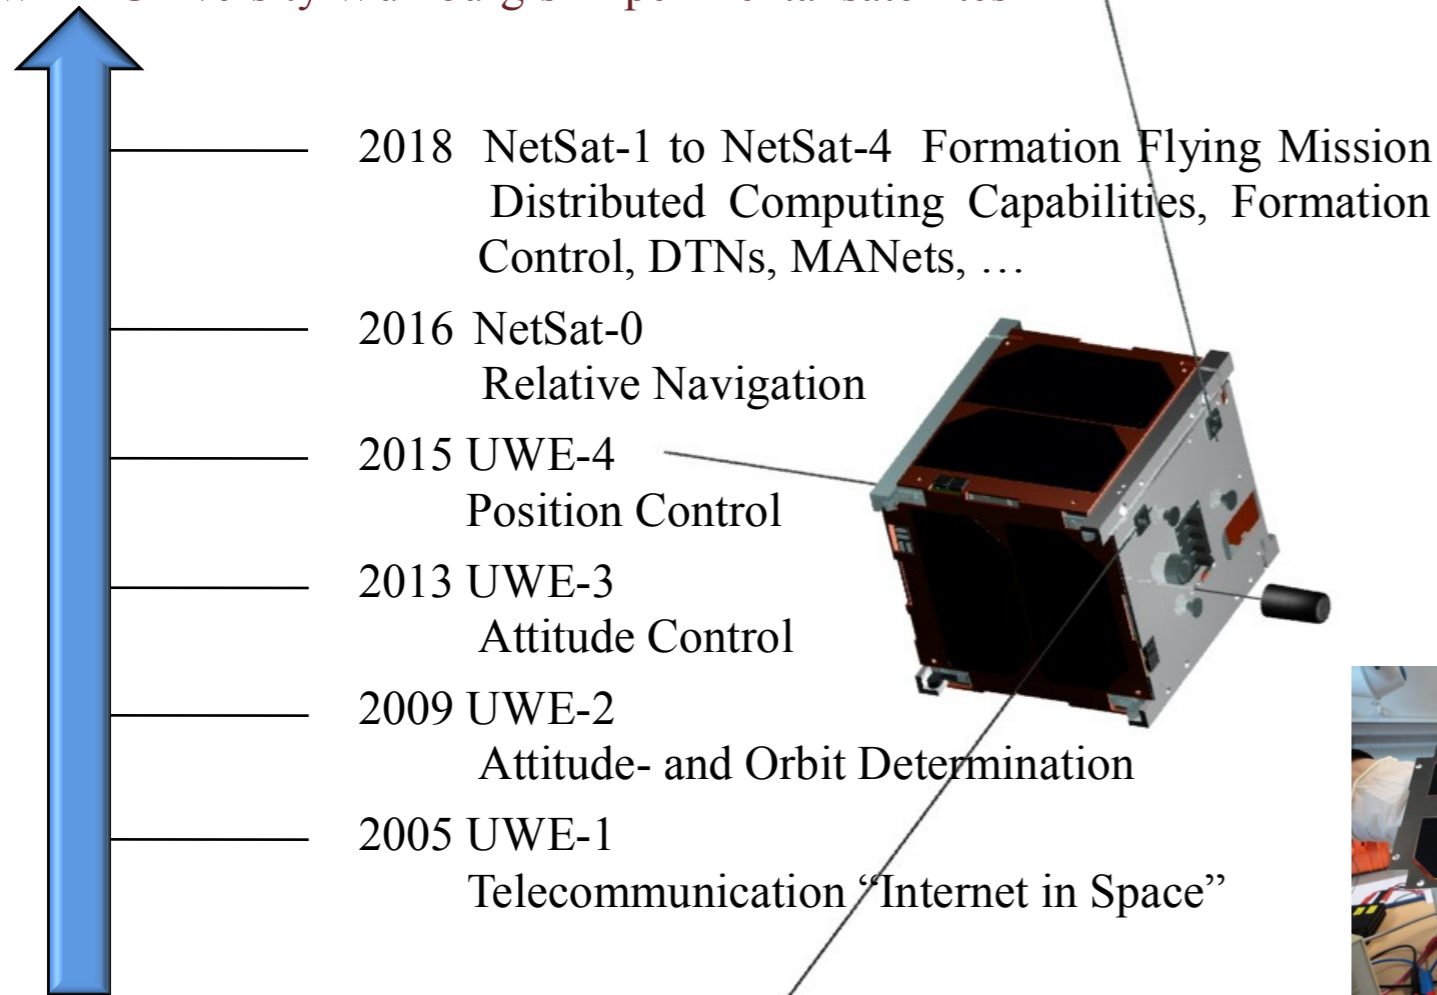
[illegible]

2018 NetSat-1 to NetSat-4 Formation Flying Mission
Distributed Computing Capabilities, Formation Control, DTNs, MANets, …

2016 NetSat-0
Relative Navigation

2015 UWE-4
Position Control

2013 UWE-3
Attitude Control

2009 UWE-2
Attitude- and Orbit Determination

2005 UWE-1
Telecommunication "Internet in Space"